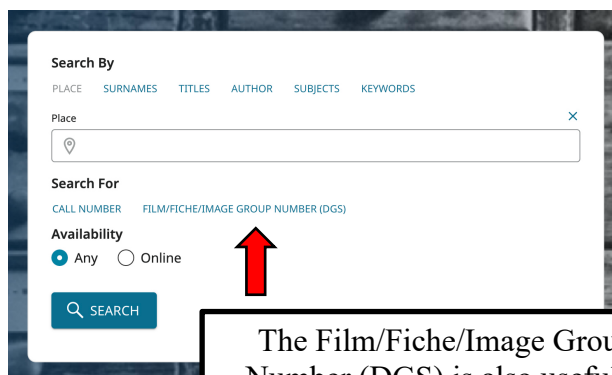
Search By

PLACE SURNAMES TITLES AUTHOR SUBJECTS KEYWORDS

Place

×

Search For

CALL NUMBER FILM/FICHE/IMAGE GROUP NUMBER (DGS)

Availability

Any Online

SEARCH

The Film/Fiche/Image Grou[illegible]
Number (DGS) is also useful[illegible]